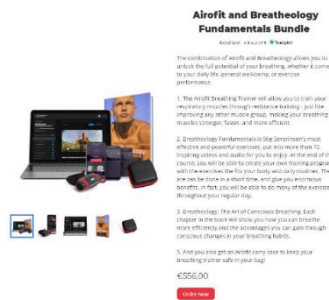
Airofit and Breatheology Fundamentals Bundle

Excellent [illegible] Trustpilot

The combination of Airofit and Breatheology allows you to unlock the full potential of your breathing, whether it comes to your daily life, general wellbeing, or exercise performance.

1. The Airofit Breathing Trainer will allow you to train your respiratory muscles through resistance training - just like improving any other muscle group, making your breathing muscles stronger, faster, and more efficient.

2. Breatheology Fundamentals is Stig Severinsen's most effective and powerful exercises, put into more than 72 inspiring videos and audio for you to enjoy. At the end of the course, you will be able to create your own training program with the exercises that fits your body and daily routines. The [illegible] can be done in a short time, and give you enormous benefits. In fact, you will be able to do many of the exercises throughout your regular day.

3. Breatheology: The Art of Conscious Breathing. Each chapter in the book will show you how you can breathe more efficiently and the advantages you can gain through conscious changes in your breathing habits.

5. And you also get an Airofit carry case to keep your breathing trainer safe in your bag!

€556.00

Order Now